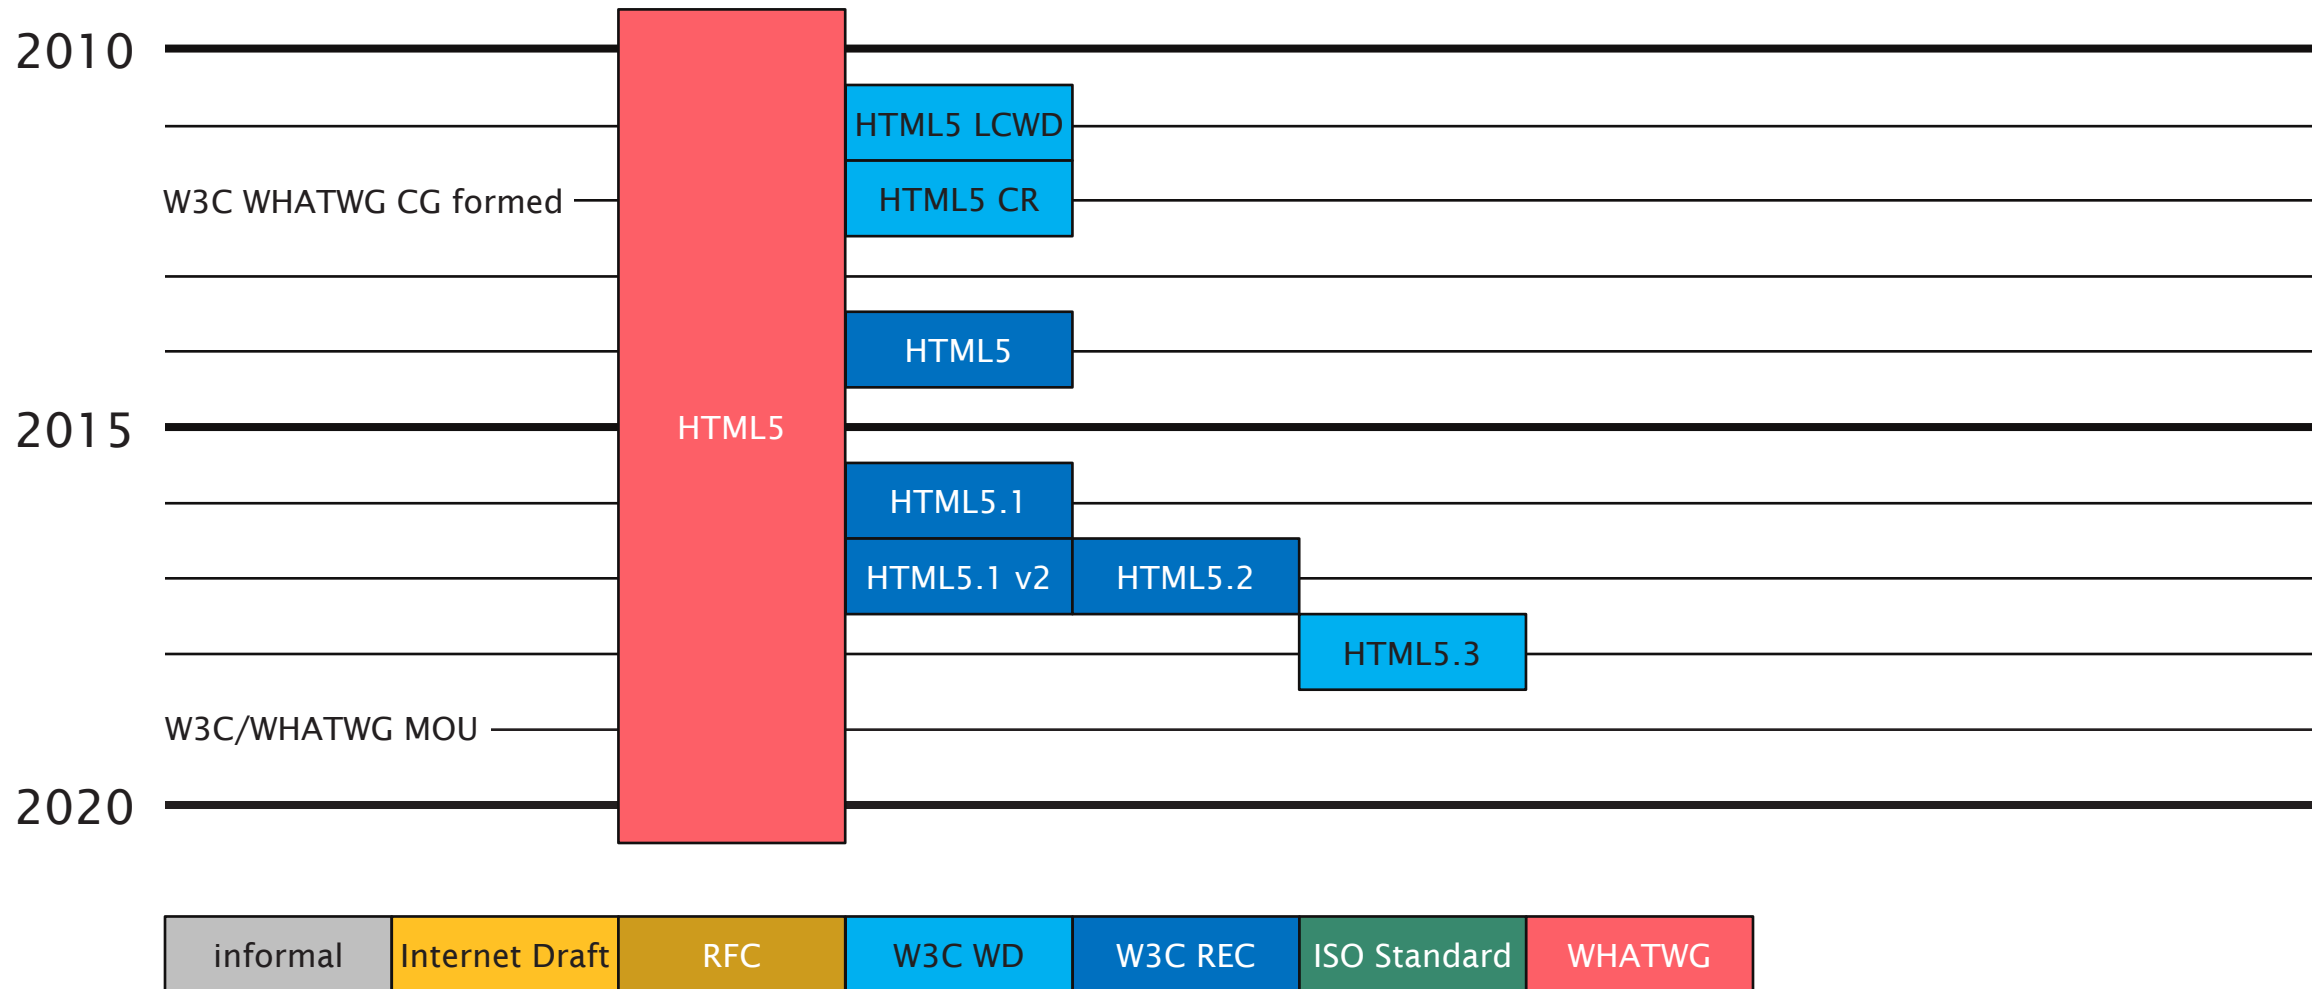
2010

HTML5 LCWD

W3C WHATWG CG formed

HTML5 CR

HTML5

2015

HTML5

HTML5.1

HTML5.1 v2

HTML5.2

HTML5.3

W3C/WHATWG MOU

2020

| informal | Internet Draft | RFC | W3C WD | W3C REC | ISO Standard | WHATWG |
|---|---|---|---|---|---|---|